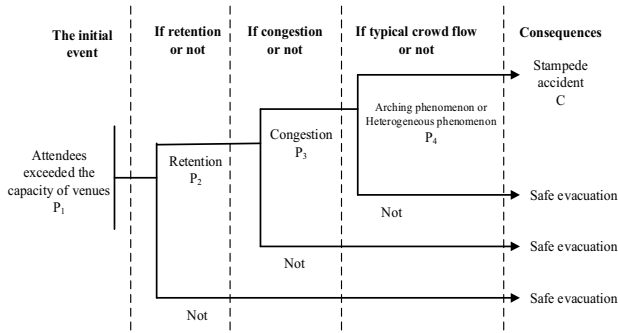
The initial event

If retention or not

If congestion or not

If typical crowd flow or not

Consequences

Stampede accident C

Arching phenomenon or Heterogeneous phenomenon $P_4$

Congestion $P_3$

Retention $P_2$

Attendees exceeded the capacity of venues $P_1$

Safe evacuation

Not

Safe evacuation

Not

Safe evacuation

Not